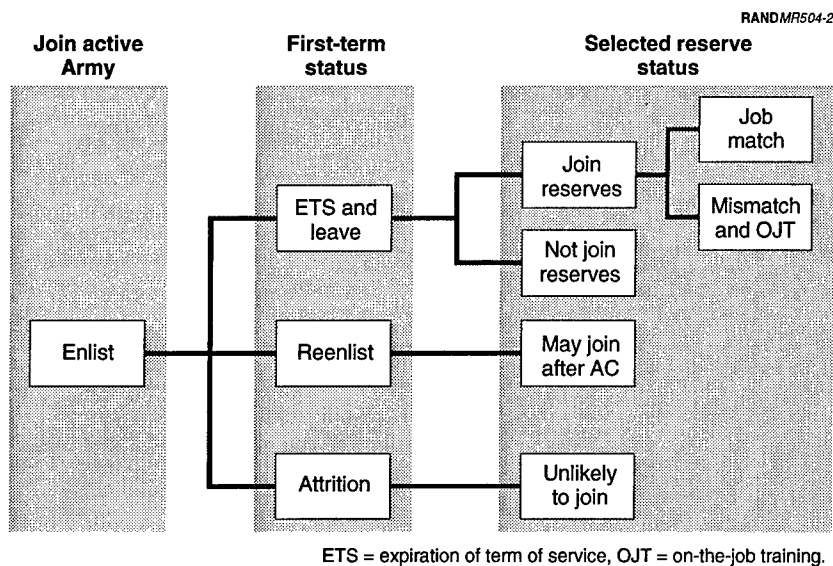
RANDMR504-2

Join active Army

First-term status

Selected reserve status

Enlist

ETS and leave

Reenlist

Attrition

Join reserves

Not join reserves

May join after AC

Unlikely to join

Job match

Mismatch and OJT

ETS = expiration of term of service, OJT = on-the-job training.